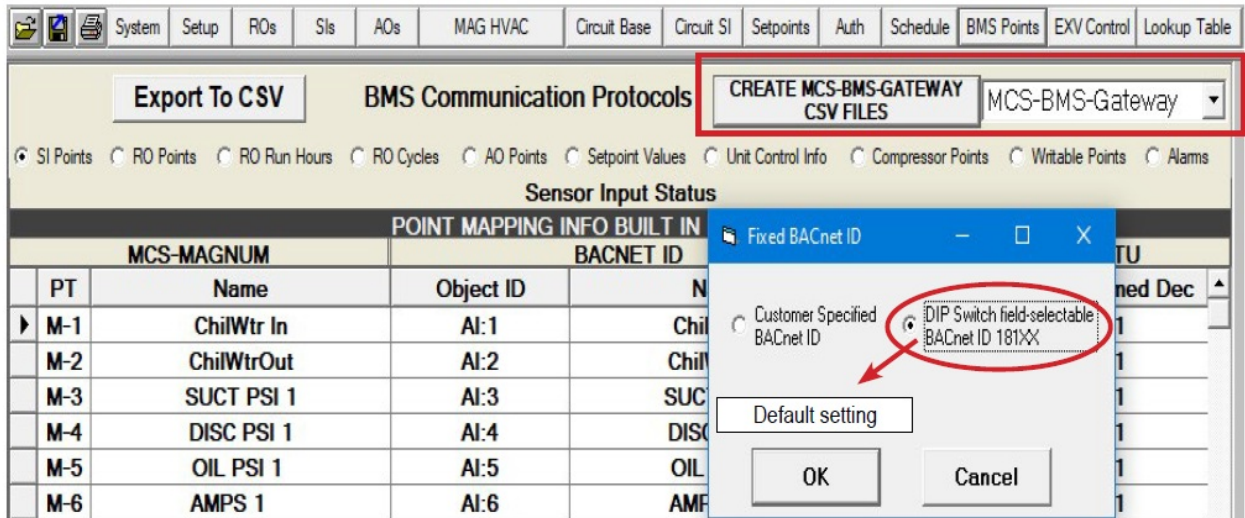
System | Setup | ROs | SIs | AOs | MAG HVAC | Circuit Base | Circuit SI | Setpoints | Auth | Schedule | BMS Points | EXV Control | Lookup Table

Export To CSV

BMS Communication Protocols

CREATE MCS-BMS-GATEWAY CSV FILES

MCS-BMS-Gateway

SI Points  RO Points  RO Run Hours  RO Cycles  AO Points  Setpoint Values  Unit Control Info  Compressor Points  Writable Points  Alarms

Sensor Input Status

POINT MAPPING INFO BUILT IN

| MCS-MAGNUM | | BACNET ID | | TU |
|---|---|---|---|---|
| PT | Name | Object ID | N | ned Dec |
| M-1 | ChilWtr In | AI:1 | Chil | 1 |
| M-2 | ChilWtrOut | AI:2 | Chil | 1 |
| M-3 | SUCT PSI 1 | AI:3 | SUC | 1 |
| M-4 | DISC PSI 1 | AI:4 | DISC | 1 |
| M-5 | OIL PSI 1 | AI:5 | OIL | 1 |
| M-6 | AMPS 1 | AI:6 | AMP | 1 |

Fixed BACnet ID

Customer Specified BACnet ID

DIP Switch field-selectable BACnet ID 181XX

Default setting

OK

Cancel